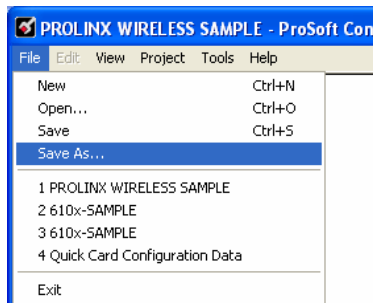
PROLINX WIRELESS SAMPLE - ProSoft Con

File Edit View Project Tools Help

New Ctrl+N
Open... Ctrl+O
Save Ctrl+S
Save As...

1 PROLINX WIRELESS SAMPLE
2 610x-SAMPLE
3 610x-SAMPLE
4 Quick Card Configuration Data

Exit